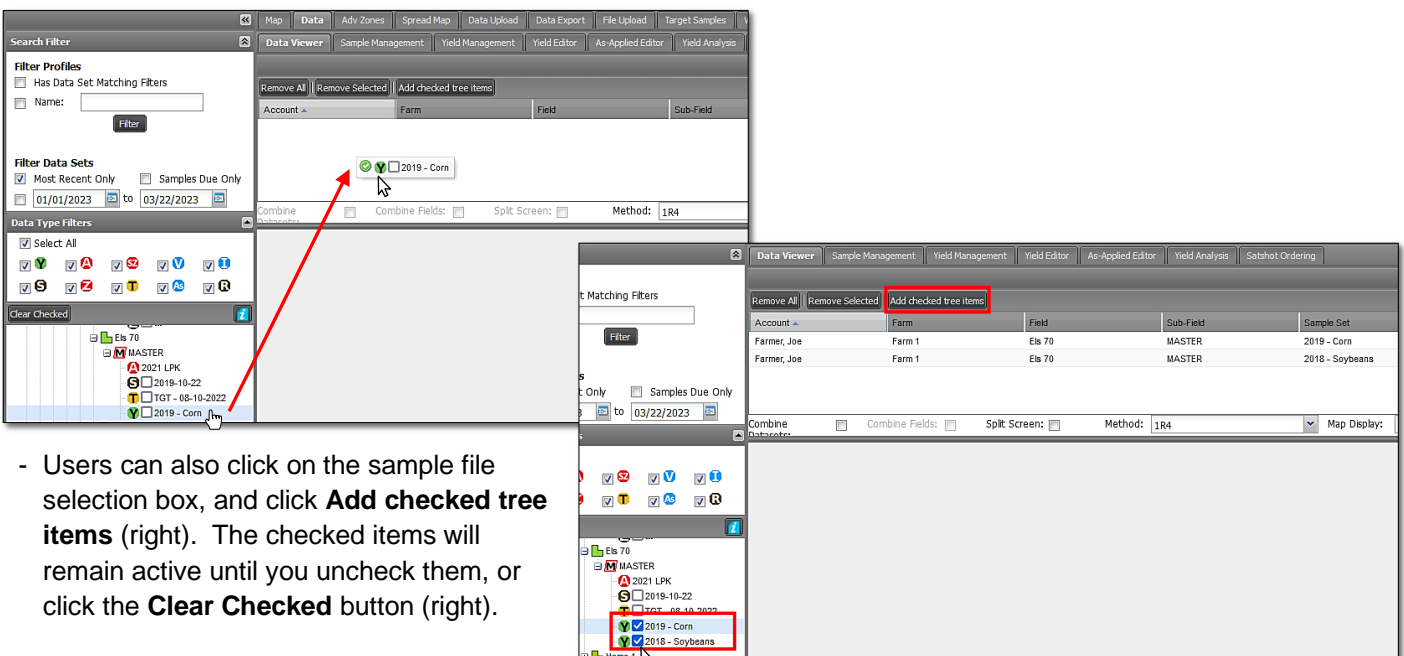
Map | Data | Adv Zones | Spread Map | Data Upload | Data Export | File Upload | Target Samples

Search Filter

Data Viewer | Sample Management | Yield Management | Yield Editor | As-Applied Editor | Yield Analysis

Filter Profiles
Has Data Set Matching Filters
Name:
Filter

Remove All | Remove Selected | Add checked tree items

| Account | Farm | Field | Sub-Field |
|---|---|---|---|

2019 - Corn

Filter Data Sets
Most Recent Only
Samples Due Only
01/01/2023 to 03/22/2023

Combine Datasets: Combine Fields: Split Screen: Method: 1R4

Data Type Filters
Select All

Clear Checked

Els 70
MASTER
2021 LPK
2019-10-22
TGT - 08-10-2022
2019 - Corn

Data Viewer | Sample Management | Yield Management | Yield Editor | As-Applied Editor | Yield Analysis | Satshot Ordering

t Matching Filters
Filter

Remove All | Remove Selected | Add checked tree items

| Account | Farm | Field | Sub-Field | Sample Set |
|---|---|---|---|---|
| Farmer, Joe | Farm 1 | Els 70 | MASTER | 2019 - Corn |
| Farmer, Joe | Farm 1 | Els 70 | MASTER | 2018 - Soybeans |

t Only
Samples Due Only
3 to 03/22/2023

Combine Datasets: Combine Fields: Split Screen: Method: 1R4 Map Display:

Els 70
MASTER
2021 LPK
2019-10-22
TGT - 08-10-2022
2019 - Corn
2018 - Soybeans

- Users can also click on the sample file selection box, and click **Add checked tree items** (right). The checked items will remain active until you uncheck them, or click the **Clear Checked** button (right).